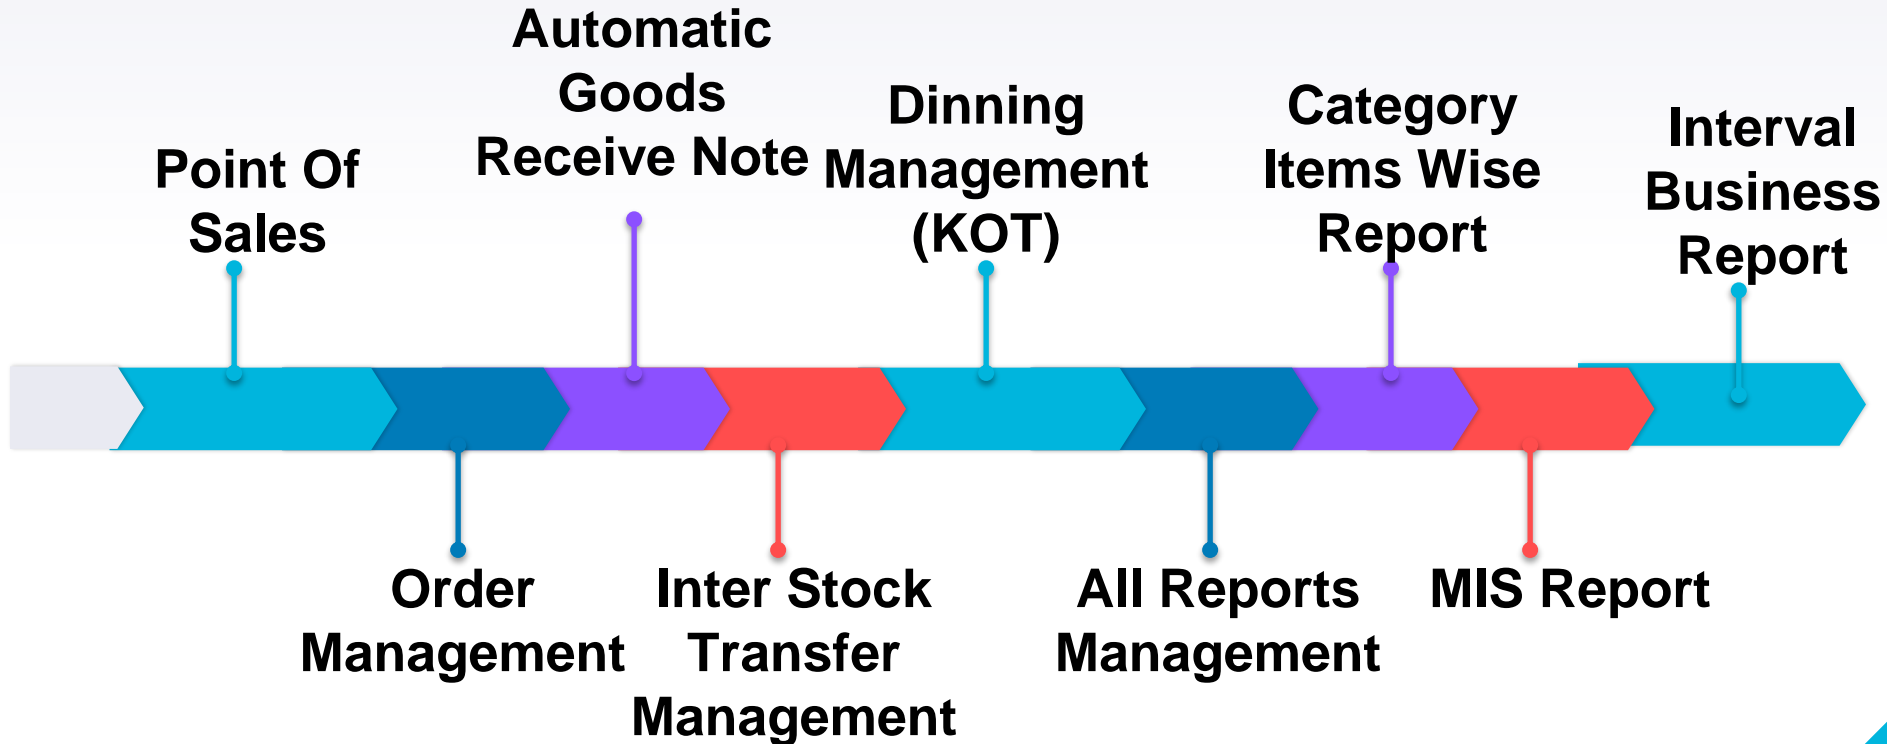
Point Of Sales

Order Management

Automatic Goods Receive Note

Inter Stock Transfer Management

Dinning Management (KOT)

All Reports Management

Category Items Wise Report

MIS Report

Interval Business Report